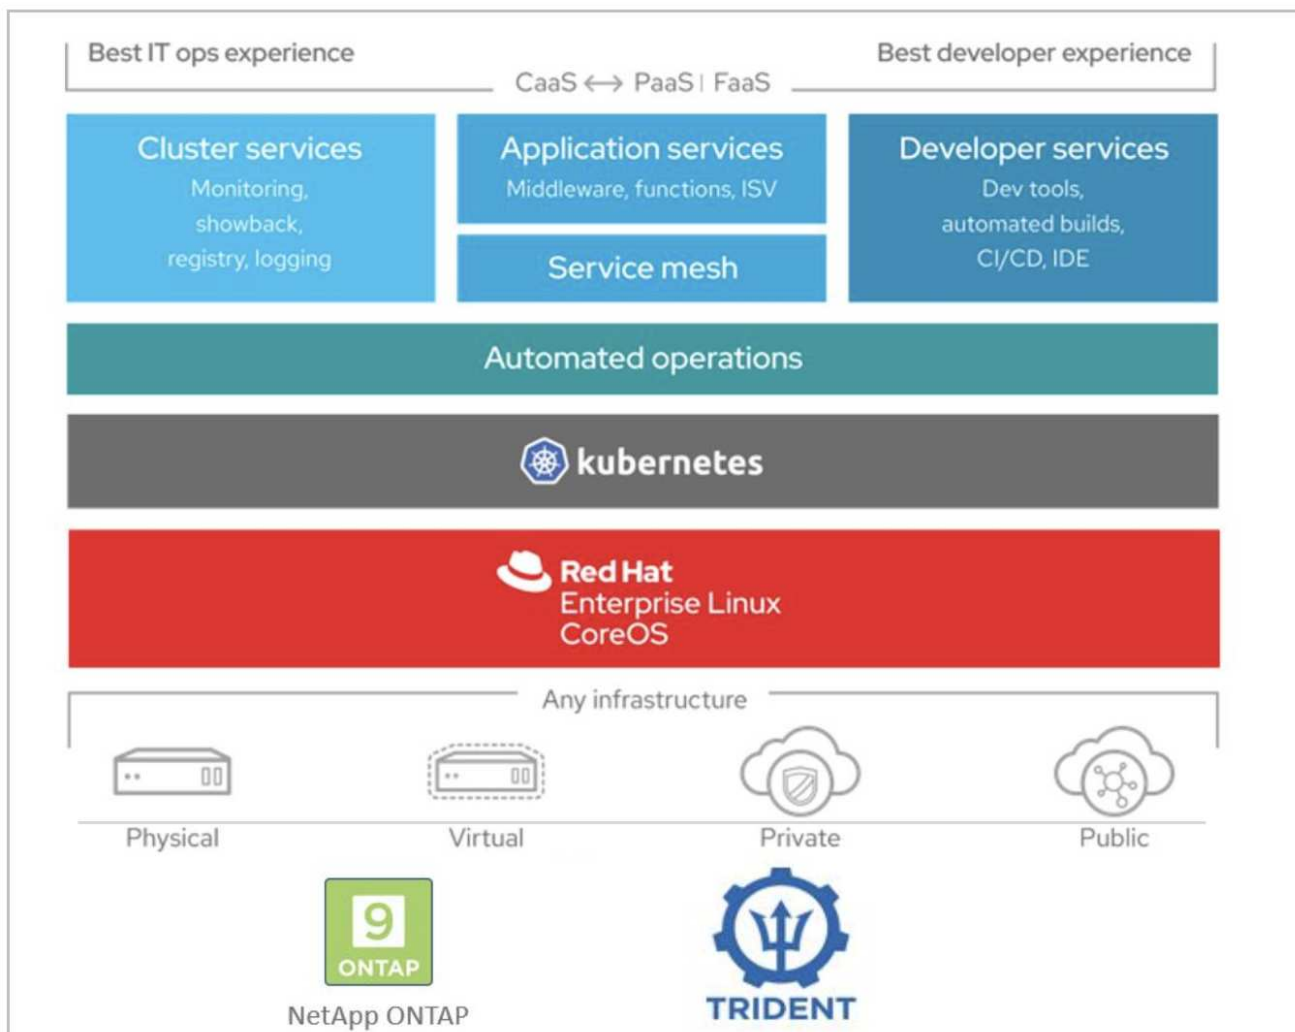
Best IT ops experience

Best developer experience

CaaS ⟷ PaaS | FaaS

Cluster services
Monitoring, showback, registry, logging

Application services
Middleware, functions, ISV

Service mesh

Developer services
Dev tools, automated builds, CI/CD, IDE

Automated operations

kubernetes

Red Hat
Enterprise Linux
CoreOS

Any infrastructure

Physical

Virtual

Private

Public

9
ONTAP

NetApp ONTAP

TRIDENT